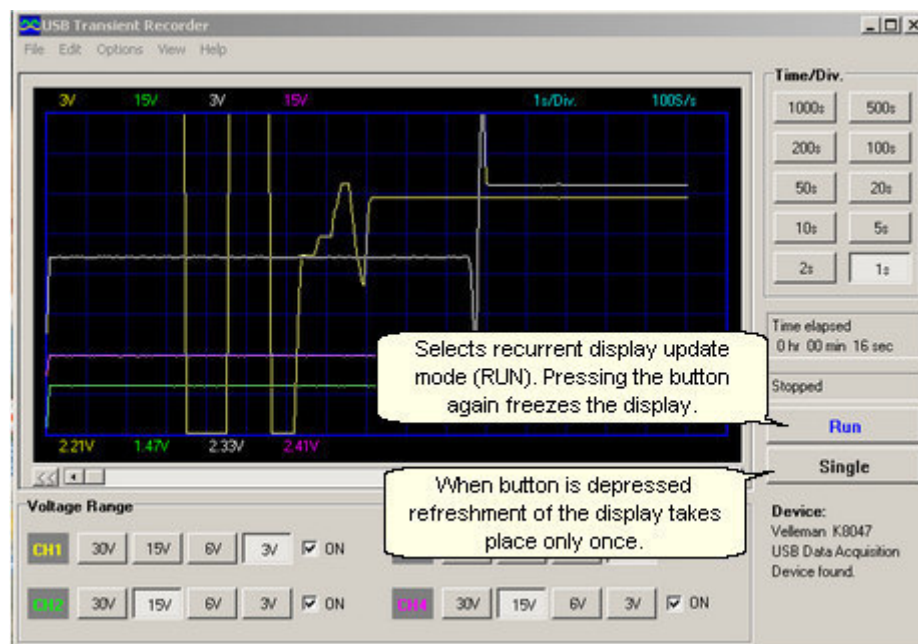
USB Transient Recorder
File Edit Options View Help

3V 15V 3V 15V 1s/Div. 100S/s

2.21V 1.47V 2.33V 2.41V

Time/Div.
1000s 500s
200s 100s
50s 20s
10s 5s
2s 1s

Time elapsed
0 hr 00 min 16 sec

Stopped

Selects recurrent display update mode (RUN). Pressing the button again freezes the display.

Run

Single

When button is depressed refreshment of the display takes place only once.

Voltage Range
CH1 30V 15V 6V 3V ON
CH2 30V 15V 6V 3V ON
CH4 30V 15V 6V 3V ON

Device:
Velleman K8047
USB Data Acquisition
Device found.